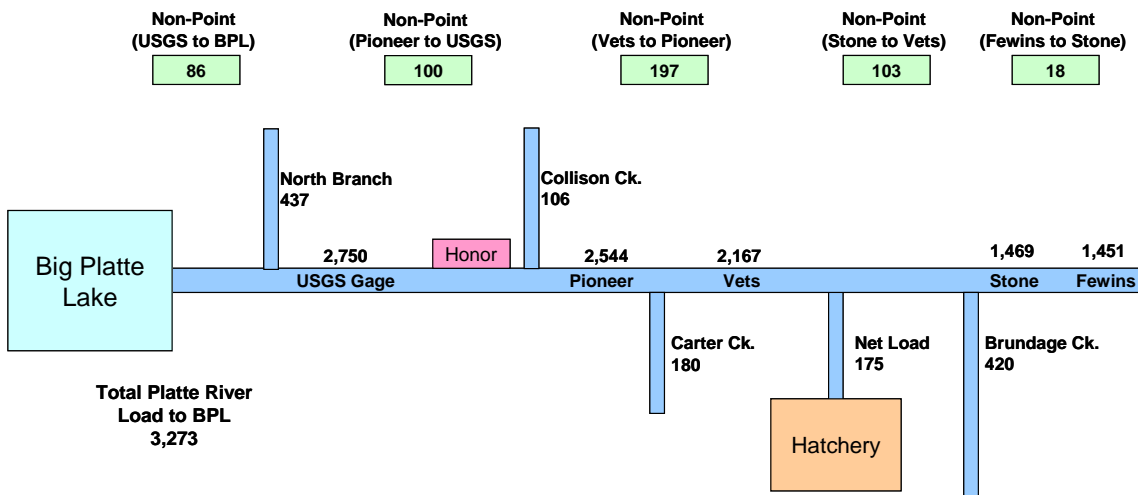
Non-Point
(USGS to BPL)
86

Non-Point
(Pioneer to USGS)
100

Non-Point
(Vets to Pioneer)
197

Non-Point
(Stone to Vets)
103

Non-Point
(Fewins to Stone)
18

North Branch
437

Collison Ck.
106

Big Platte Lake

2,750

Honor

2,544

2,167

1,469

1,451

USGS Gage

Pioneer

Vets

Stone

Fewins

Carter Ck.
180

Net Load
175

Brundage Ck.
420

Total Platte River
Load to BPL
3,273

Hatchery